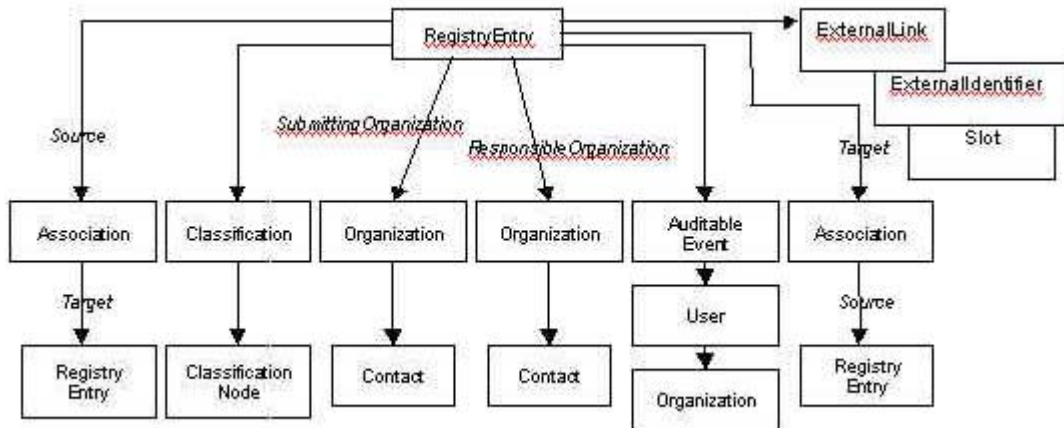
RegistryEntry

ExternalLink

ExternalIdentifier

Slot

Source

Submitting Organization

Responsible Organization

Target

Association

Classification

Organization

Organization

Auditable Event

Association

Target

Source

User

Registry Entry

Classification Node

Contact

Contact

Organization

Registry Entry